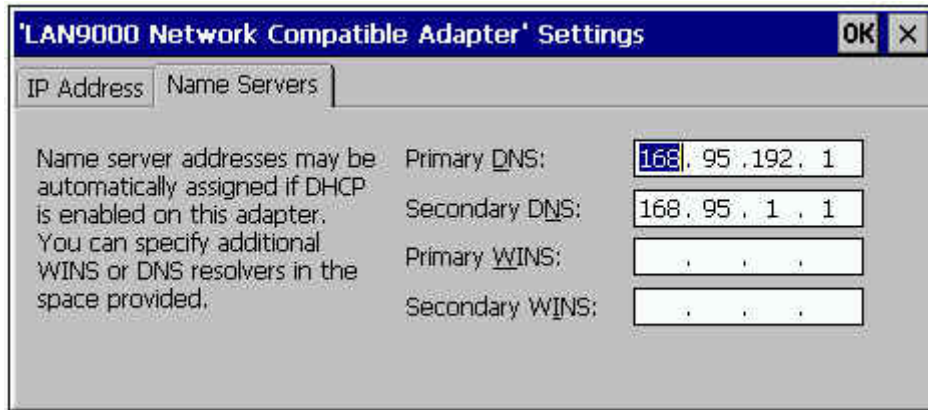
'LAN9000 Network Compatible Adapter' Settings

OK ×

IP Address | Name Servers

Name server addresses may be automatically assigned if DHCP is enabled on this adapter. You can specify additional WINS or DNS resolvers in the space provided.

Primary DNS: 168 . 95 . 192 . 1

Secondary DNS: 168 . 95 . 1 . 1

Primary WINS: . . .

Secondary WINS: . . .